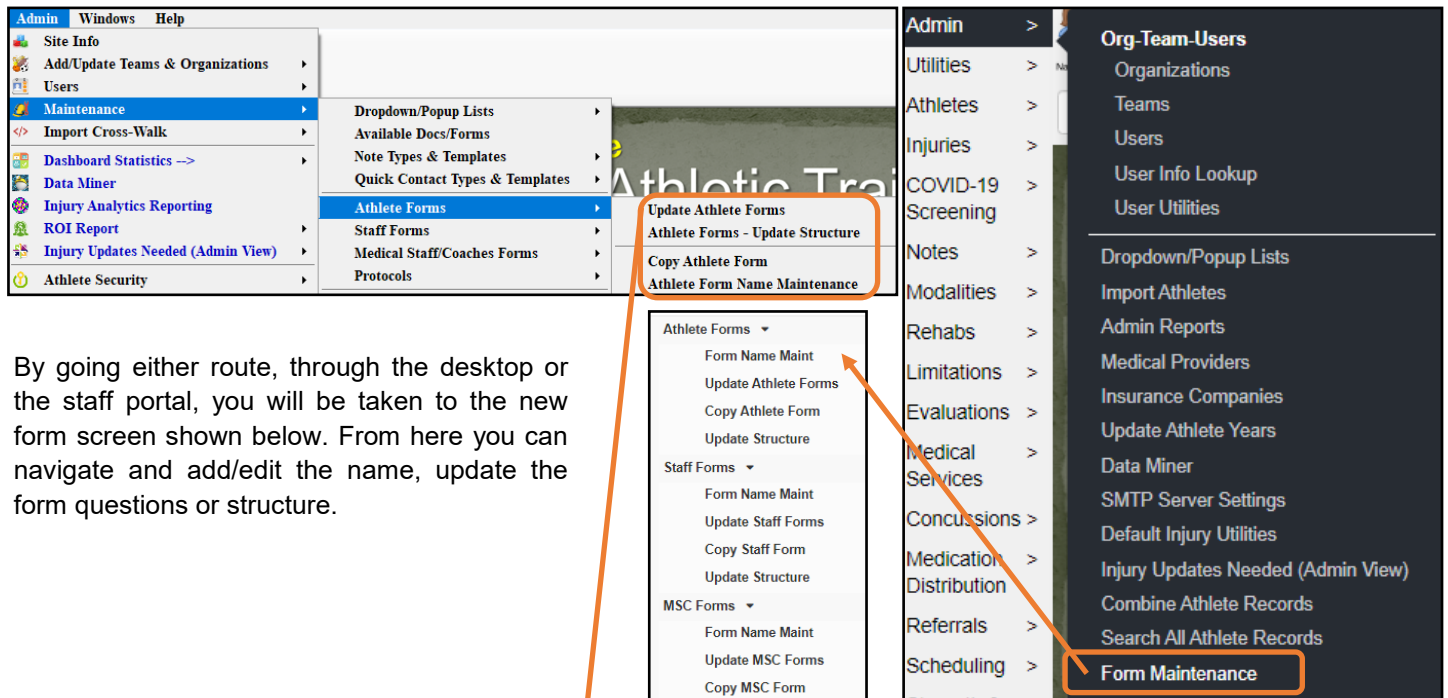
Admin Windows Help
Site Info
Add/Update Teams & Organizations
Users
Maintenance
Import Cross-Walk
Dashboard Statistics -->
Data Miner
Injury Analytics Reporting
ROI Report
Injury Updates Needed (Admin View)
Athlete Security

Dropdown/Popup Lists
Available Docs/Forms
Note Types & Templates
Quick Contact Types & Templates
Athlete Forms
Staff Forms
Medical Staff/Coaches Forms
Protocols

Update Athlete Forms
Athlete Forms - Update Structure
Copy Athlete Form
Athlete Form Name Maintenance

e
Athletic Trai

By going either route, through the desktop or the staff portal, you will be taken to the new form screen shown below. From here you can navigate and add/edit the name, update the form questions or structure.

Athlete Forms
Form Name Maint
Update Athlete Forms
Copy Athlete Form
Update Structure
Staff Forms
Form Name Maint
Update Staff Forms
Copy Staff Form
Update Structure
MSC Forms
Form Name Maint
Update MSC Forms
Copy MSC Form

Admin >
Utilities >
Athletes >
Injuries >
COVID-19 Screening >
Notes >
Modalities >
Rehabs >
Limitations >
Evaluations >
Medical Services >
Concussions >
Medication Distribution >
Referrals >
Scheduling >

Org-Team-Users
Organizations
Teams
Users
User Info Lookup
User Utilities
Dropdown/Popup Lists
Import Athletes
Admin Reports
Medical Providers
Insurance Companies
Update Athlete Years
Data Miner
SMTP Server Settings
Default Injury Utilities
Injury Updates Needed (Admin View)
Combine Athlete Records
Search All Athlete Records
Form Maintenance